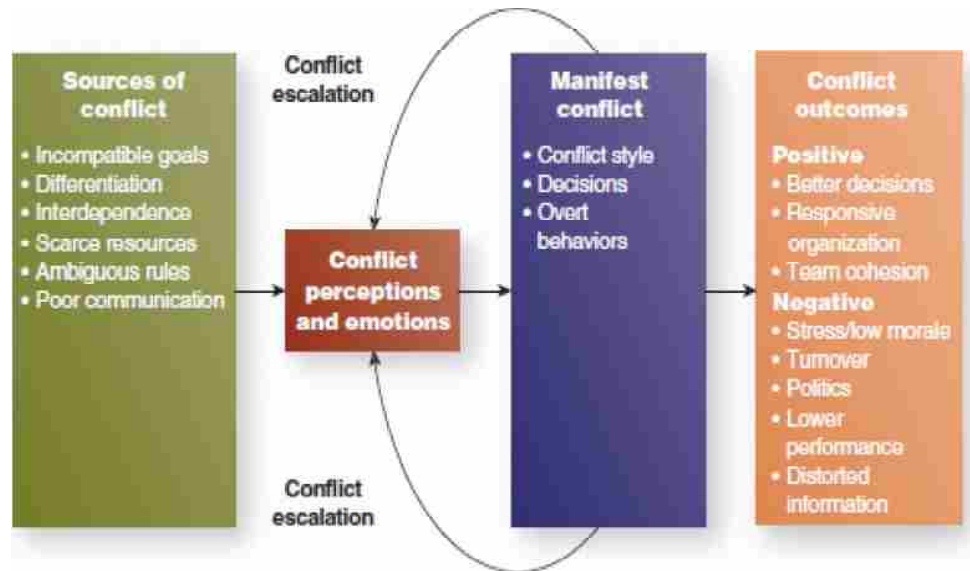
Sources of conflict
• Incompatible goals
• Differentiation
• Interdependence
• Scarce resources
• Ambiguous rules
• Poor communication

Conflict escalation

Conflict perceptions and emotions

Conflict escalation

Manifest conflict
• Conflict style
• Decisions
• Overt behaviors

Conflict outcomes
Positive
• Better decisions
• Responsive organization
• Team cohesion
Negative
• Stress/low morale
• Turnover
• Politics
• Lower performance
• Distorted information